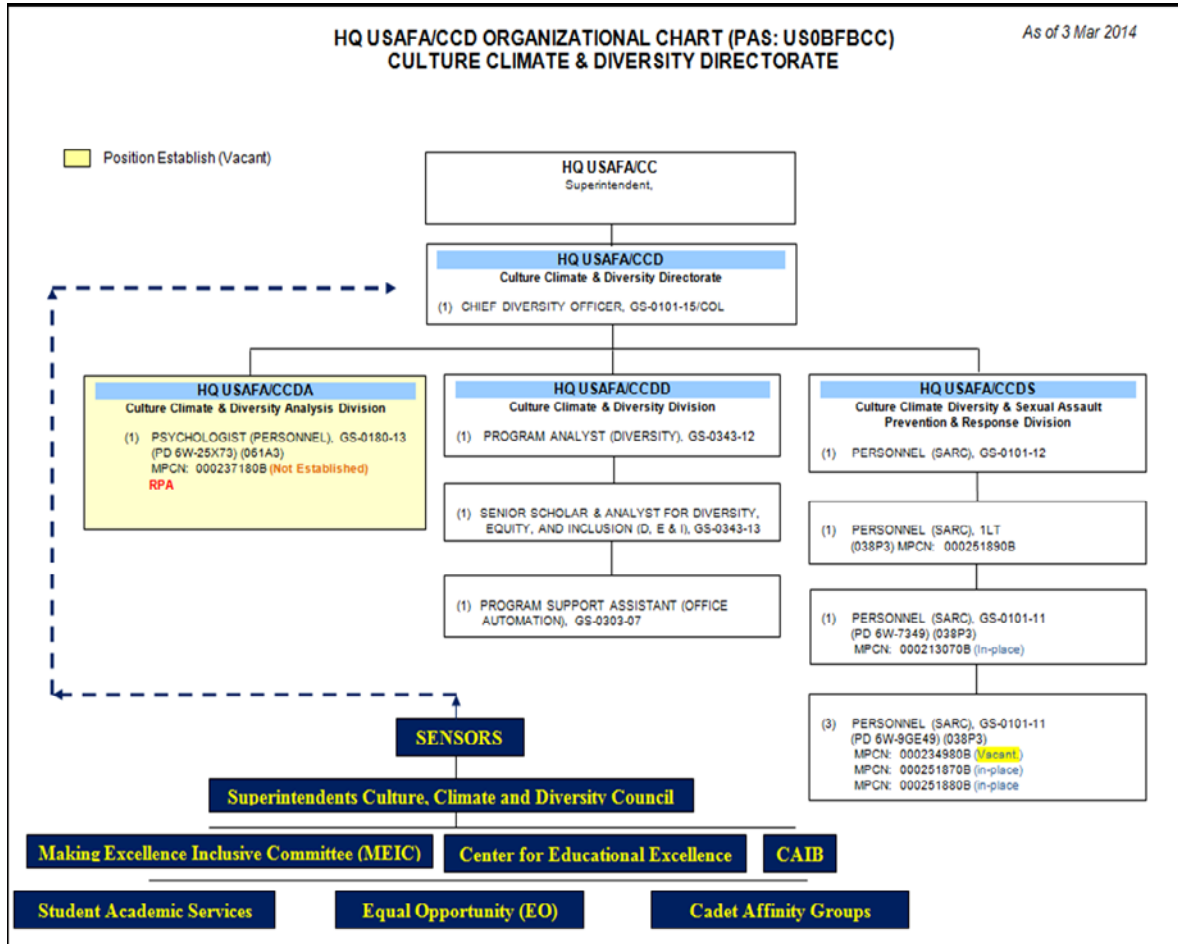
HQ USAFA/CCD ORGANIZATIONAL CHART (PAS: US0BFBCC)
CULTURE CLIMATE & DIVERSITY DIRECTORATE

As of 3 Mar 2014

Position Establish (Vacant)

HQ USAFA/CC
Superintendent,

HQ USAFA/CCD
Culture Climate & Diversity Directorate

(1) CHIEF DIVERSITY OFFICER, GS-0101-15/COL

HQ USAFA/CCDA
Culture Climate & Diversity Analysis Division

(1) PSYCHOLOGIST (PERSONNEL), GS-0180-13 (PD 6W-25X73) (061A3)
MPCN: 000237180B (Not Established)
RPA

HQ USAFA/CCDD
Culture Climate & Diversity Division

(1) PROGRAM ANALYST (DIVERSITY), GS-0343-12

(1) SENIOR SCHOLAR & ANALYST FOR DIVERSITY, EQUITY, AND INCLUSION (D, E & I), GS-0343-13

(1) PROGRAM SUPPORT ASSISTANT (OFFICE AUTOMATION), GS-0303-07

HQ USAFA/CCDS
Culture Climate Diversity & Sexual Assault Prevention & Response Division

(1) PERSONNEL (SARC), GS-0101-12

(1) PERSONNEL (SARC), 1LT (038P3) MPCN: 000251890B

(1) PERSONNEL (SARC), GS-0101-11 (PD 6W-7349) (038P3)
MPCN: 000213070B (In-place)

(3) PERSONNEL (SARC), GS-0101-11 (PD 6W-9GE49) (038P3)
MPCN: 000234980B (Vacant.)
MPCN: 000251870B (in-place)
MPCN: 000251880B (in-place

SENSORS

Superintendents Culture, Climate and Diversity Council

Making Excellence Inclusive Committee (MEIC)

Center for Educational Excellence

CAIB

Student Academic Services

Equal Opportunity (EO)

Cadet Affinity Groups